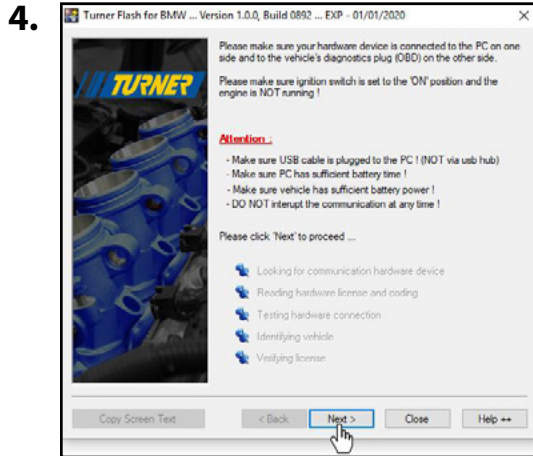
4.

Turner Flash for BMW ... Version 1.0.0, Build 0892 ... EXP - 01/01/2020

TURNER

Please make sure your hardware device is connected to the PC on one side and to the vehicle's diagnostics plug (OBD) on the other side.

Please make sure ignition switch is set to the 'ON' position and the engine is NOT running !

Attention :

- Make sure USB cable is plugged to the PC ! (NOT via usb hub)
- Make sure PC has sufficient battery time !
- Make sure vehicle has sufficient battery power !
- DO NOT interupt the communication at any time !

Please click 'Next' to proceed ...

Looking for communication hardware device
Reading hardware license and coding
Testing hardware connection
Identifying vehicle
Verifying license

Copy Screen Text
< Back
Next >
Close
Help ++